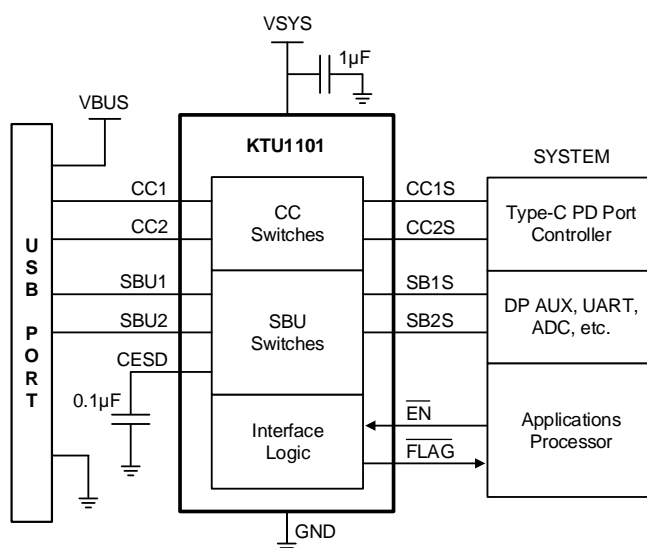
VSYS
1µF
VBUS
KTU1101
SYSTEM
U
S
B
P
O
R
T
CC1
CC2
CC Switches
CC1S
CC2S
Type-C PD Port Controller
SBU1
SBU2
SBU Switches
SB1S
SB2S
DP AUX, UART, ADC, etc.
CESD
0.1µF
Interface Logic
$\overline{EN}$
$\overline{FLAG}$
Applications Processor
GND